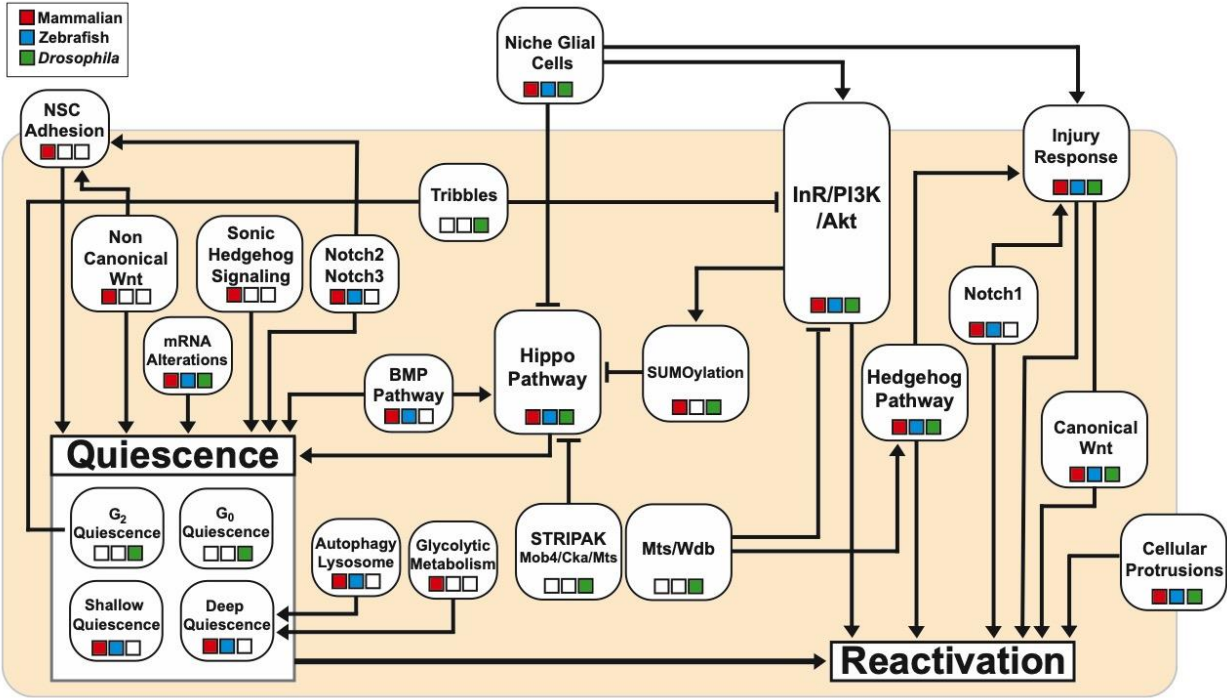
Mammalian
Zebrafish
Drosophila

Niche Glial Cells

NSC Adhesion

Injury Response

Tribbles

InR/PI3K /Akt

Non Canonical Wnt

Sonic Hedgehog Signaling

Notch2 Notch3

mRNA Alterations

Notch1

BMP Pathway

Hippo Pathway

SUMOylation

Hedgehog Pathway

Canonical Wnt

Quiescence

$G_2$ Quiescence

$G_0$ Quiescence

Autophagy Lysosome

Glycolytic Metabolism

STRIPAK Mob4/Cka/Mts

Mts/Wdb

Cellular Protrusions

Shallow Quiescence

Deep Quiescence

Reactivation